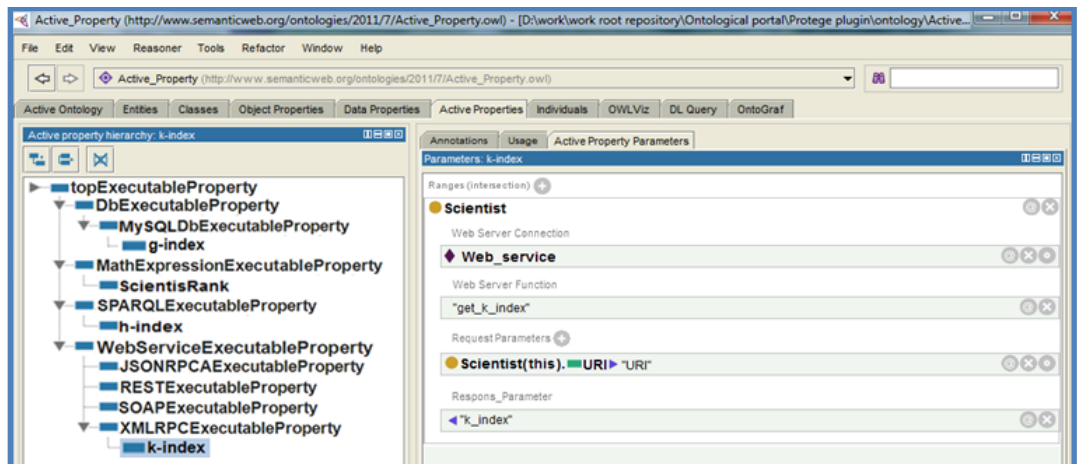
Active_Property (http://www.semanticweb.org/ontologies/2011/7/Active_Property.owl) - [D:\work\work root repository\Ontological portal\Protege plugin\ontology\Active...

File Edit View Reasoner Tools Refactor Window Help

Active_Property (http://www.semanticweb.org/ontologies/2011/7/Active_Property.owl)

Active Ontology | Entities | Classes | Object Properties | Data Properties | Active Properties | Individuals | OWLViz | DL Query | OntoGraf

Active property hierarchy: k-index

topExecutableProperty
DbExecutableProperty
MySQLDbExecutableProperty
g-index
MathExpressionExecutableProperty
ScientisRank
SPARQLExecutableProperty
h-index
WebServiceExecutableProperty
JSONRPCAExecutableProperty
RESTExecutableProperty
SOAPExecutableProperty
XMLRPCExecutableProperty
k-index

Annotations | Usage | Active Property Parameters

Parameters: k-index

Ranges (intersection)

Scientist

Web Server Connection

Web_service

Web Server Function

"get_k_index"

Request Parameters

Scientist(this).URI "URI"

Respons_Parameter

"k_index"